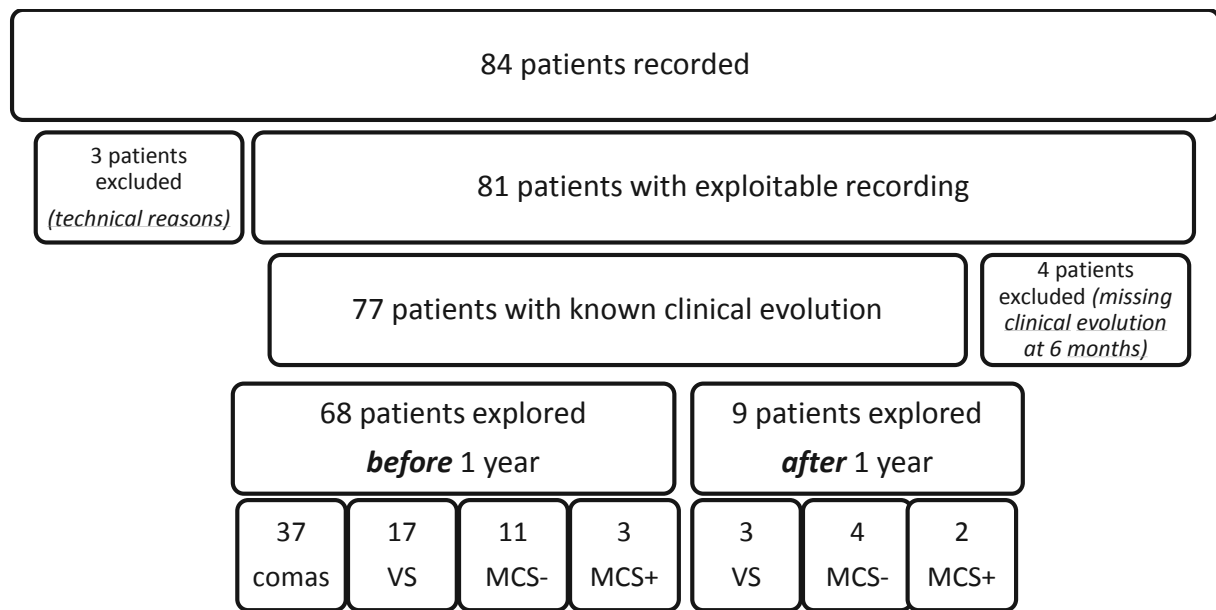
84 patients recorded

3 patients excluded *(technical reasons)*

81 patients with exploitable recording

77 patients with known clinical evolution

4 patients excluded *(missing clinical evolution at 6 months)*

68 patients explored ***before*** 1 year

9 patients explored ***after*** 1 year

37 comas

17 VS

11 MCS-

3 MCS+

3 VS

4 MCS-

2 MCS+